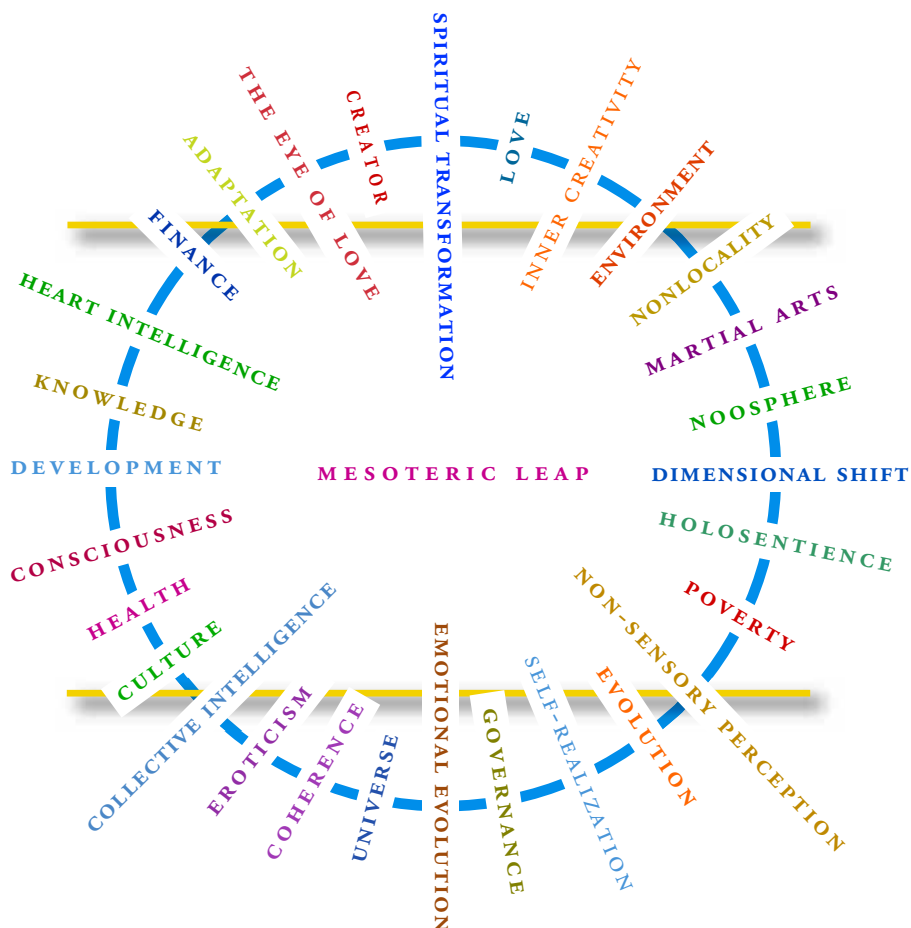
SPIRITUAL TRANSFORMATION
LOVE
INNER CREATIVITY
ENVIRONMENT
NONLOCALITY
MARTIAL ARTS
NOOSPHERE
DIMENSIONAL SHIFT
HOLOSENTIENCE
POVERTY
NON-SENSORY PERCEPTION
EVOLUTION
SELF-REALIZATION
GOVERNANCE
EMOTIONAL EVOLUTION
UNIVERSE
COHERENCE
EROTICISM
COLLECTIVE INTELLIGENCE
CULTURE
HEALTH
CONSCIOUSNESS
DEVELOPMENT
KNOWLEDGE
HEART INTELLIGENCE
FINANCE
ADAPTATION
THE EYE OF LOVE
CREATOR
MESOTERIC LEAP